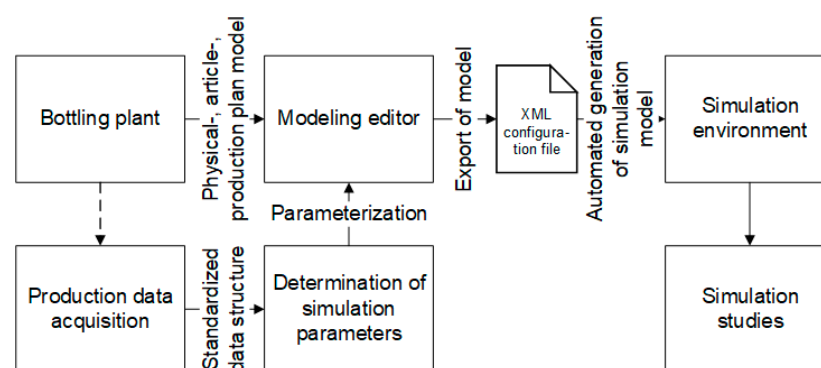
Bottling plant

Physical-, article-, production plan model

Modeling editor

Export of model

XML configuration file

Automated generation of simulation model

Simulation environment

Parameterization

Production data acquisition

Standardized data structure

Determination of simulation parameters

Simulation studies